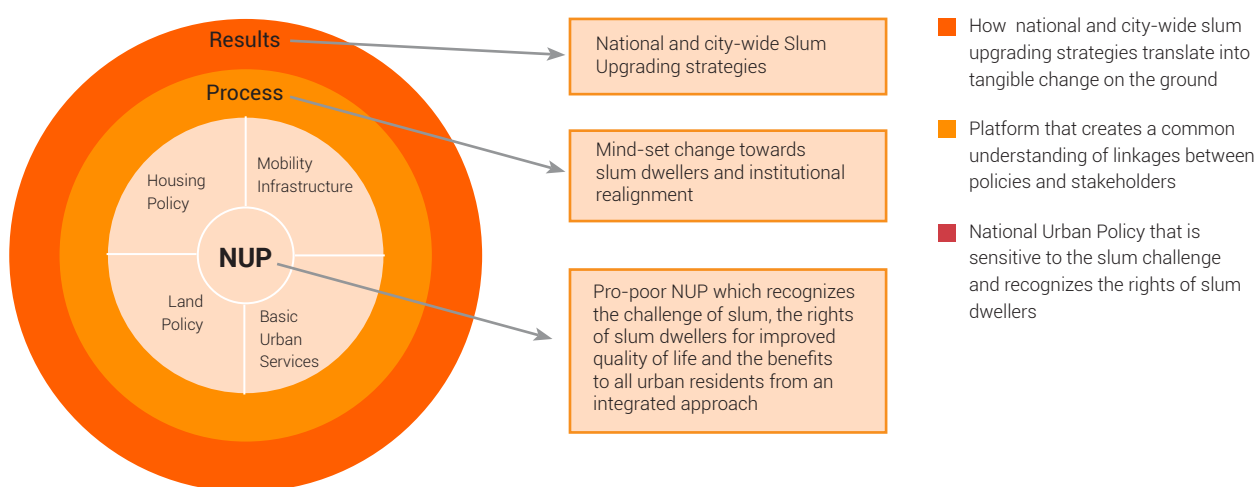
Results

Process

Housing Policy

Mobility Infrastructure

NUP

Land Policy

Basic Urban Services

National and city-wide Slum Upgrading strategies

Mind-set change towards slum dwellers and institutional realignment

Pro-poor NUP which recognizes the challenge of slum, the rights of slum dwellers for improved quality of life and the benefits to all urban residents from an integrated approach

How national and city-wide slum upgrading strategies translate into tangible change on the ground

Platform that creates a common understanding of linkages between policies and stakeholders

National Urban Policy that is sensitive to the slum challenge and recognizes the rights of slum dwellers